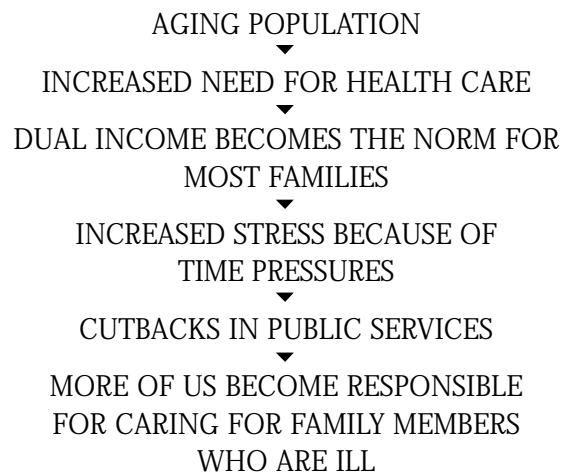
AGING POPULATION

INCREASED NEED FOR HEALTH CARE

DUAL INCOME BECOMES THE NORM FOR MOST FAMILIES

INCREASED STRESS BECAUSE OF TIME PRESSURES

CUTBACKS IN PUBLIC SERVICES

MORE OF US BECOME RESPONSIBLE FOR CARING FOR FAMILY MEMBERS WHO ARE ILL